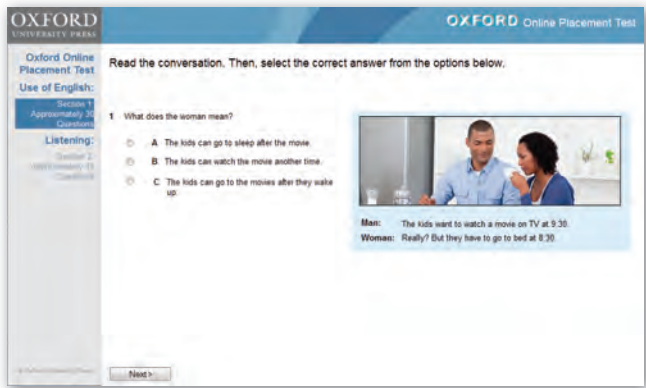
OXFORD
UNIVERSITY PRESS

OXFORD Online Placement Test

Oxford Online Placement Test

Use of English:

Section 1: Approximately 30 Questions

Listening:

Section 2: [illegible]

Read the conversation. Then, select the correct answer from the options below.

1 What does the woman mean?

A The kids can go to sleep after the movie.

B The kids can watch the movie another time.

C The kids can go to the movies after they wake up.

Man: The kids want to watch a movie on TV at 9:30.

Woman: Really? But they have to go to bed at 8:30.

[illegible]

Next >